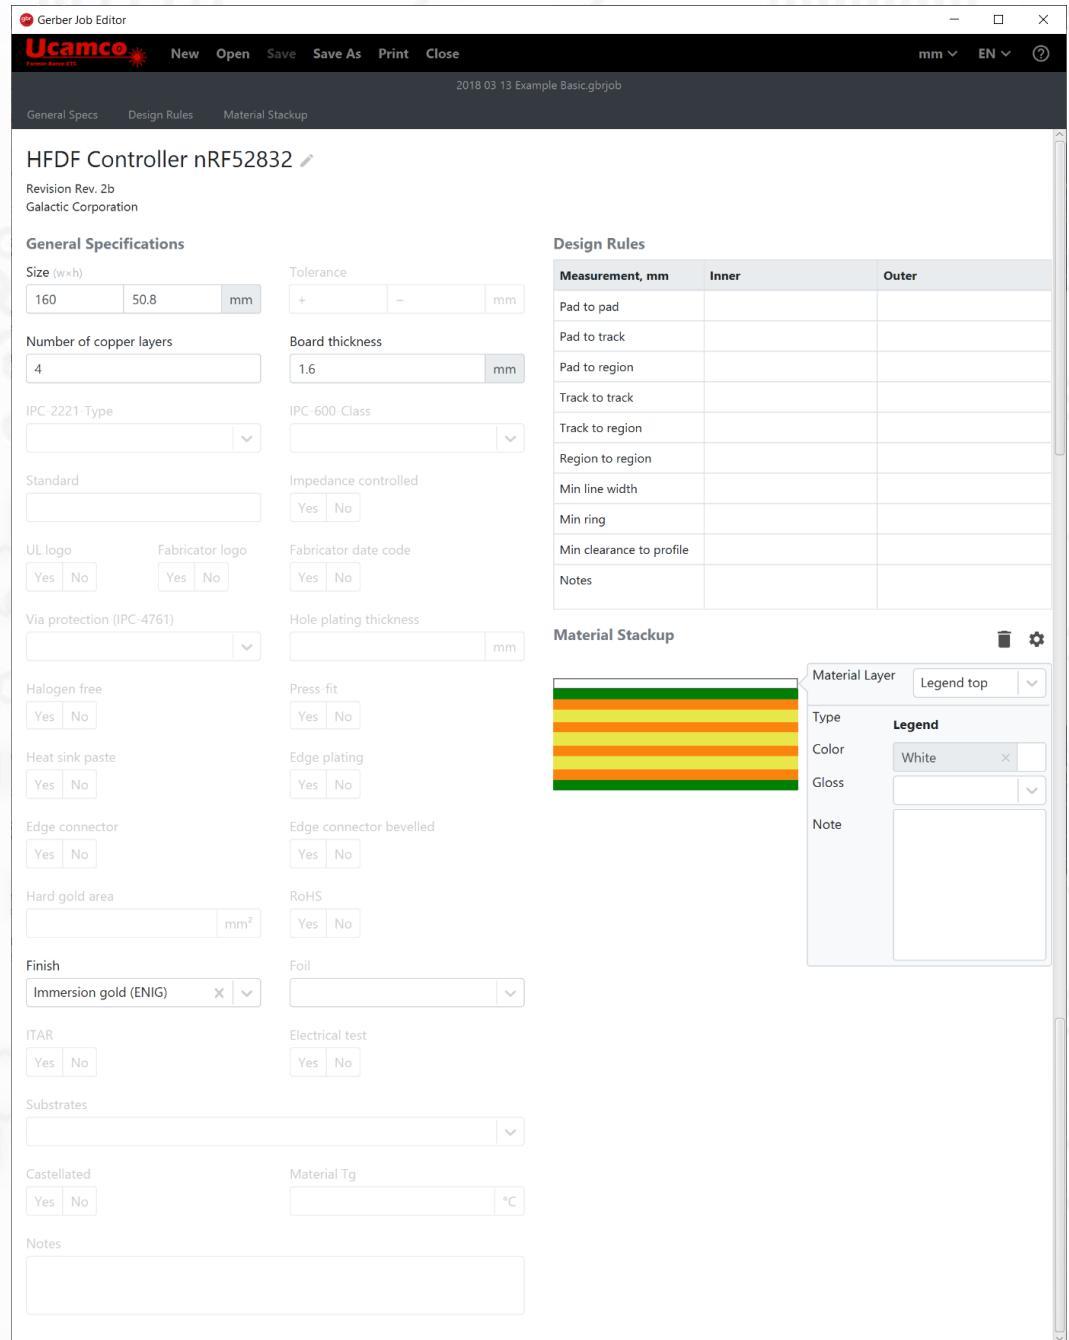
Gerber Job Editor

Ucamco Former Barco ETS

New Open Save Save As Print Close

mm EN ?

2018 03 13 Example Basic.gbrjob

General Specs Design Rules Material Stackup

HFDF Controller nRF52832

Revision Rev. 2b
Galactic Corporation

General Specifications

Size (w×h)
160 50.8 mm

Tolerance
+ – mm

Number of copper layers
4

Board thickness
1.6 mm

IPC-2221 Type

IPC-600 Class

Standard

Impedance controlled
Yes No

UL logo
Yes No

Fabricator logo
Yes No

Fabricator date code
Yes No

Via protection (IPC-4761)

Hole plating thickness
mm

Halogen free
Yes No

Press-fit
Yes No

Heat sink paste
Yes No

Edge plating
Yes No

Edge connector
Yes No

Edge connector bevelled
Yes No

Hard gold area
mm²

RoHS
Yes No

Finish
Immersion gold (ENIG)

Foil

ITAR
Yes No

Electrical test
Yes No

Substrates

Castellated
Yes No

Material Tg
°C

Notes

Design Rules

| Measurement, mm | Inner | Outer |
|---|---|---|
| Pad to pad | | |
| Pad to track | | |
| Pad to region | | |
| Track to track | | |
| Track to region | | |
| Region to region | | |
| Min line width | | |
| Min ring | | |
| Min clearance to profile | | |
| Notes | | |

Material Stackup

Material Layer
Legend top

Type
Legend

Color
White

Gloss

Note